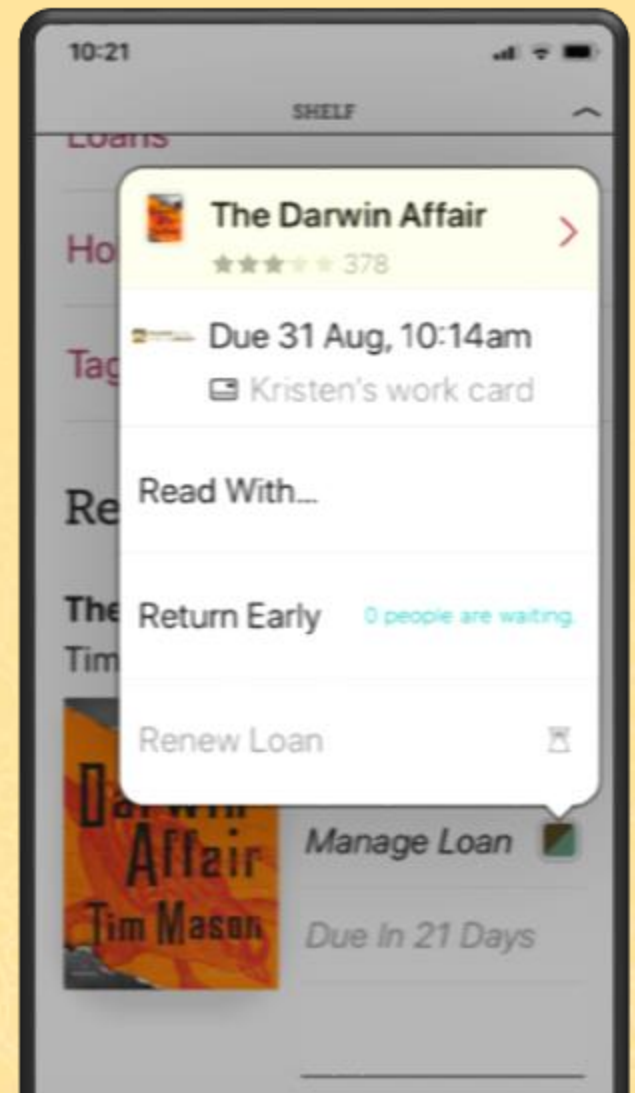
10:21

SHELF

Loans

Ho

Tag

Re

The

Tim

The Darwin Affair

378

Due 31 Aug, 10:14am

Kristen's work card

Read With...

Return Early

0 people are waiting.

Renew Loan

Darwin Affair Tim Mason

Manage Loan

Due In 21 Days